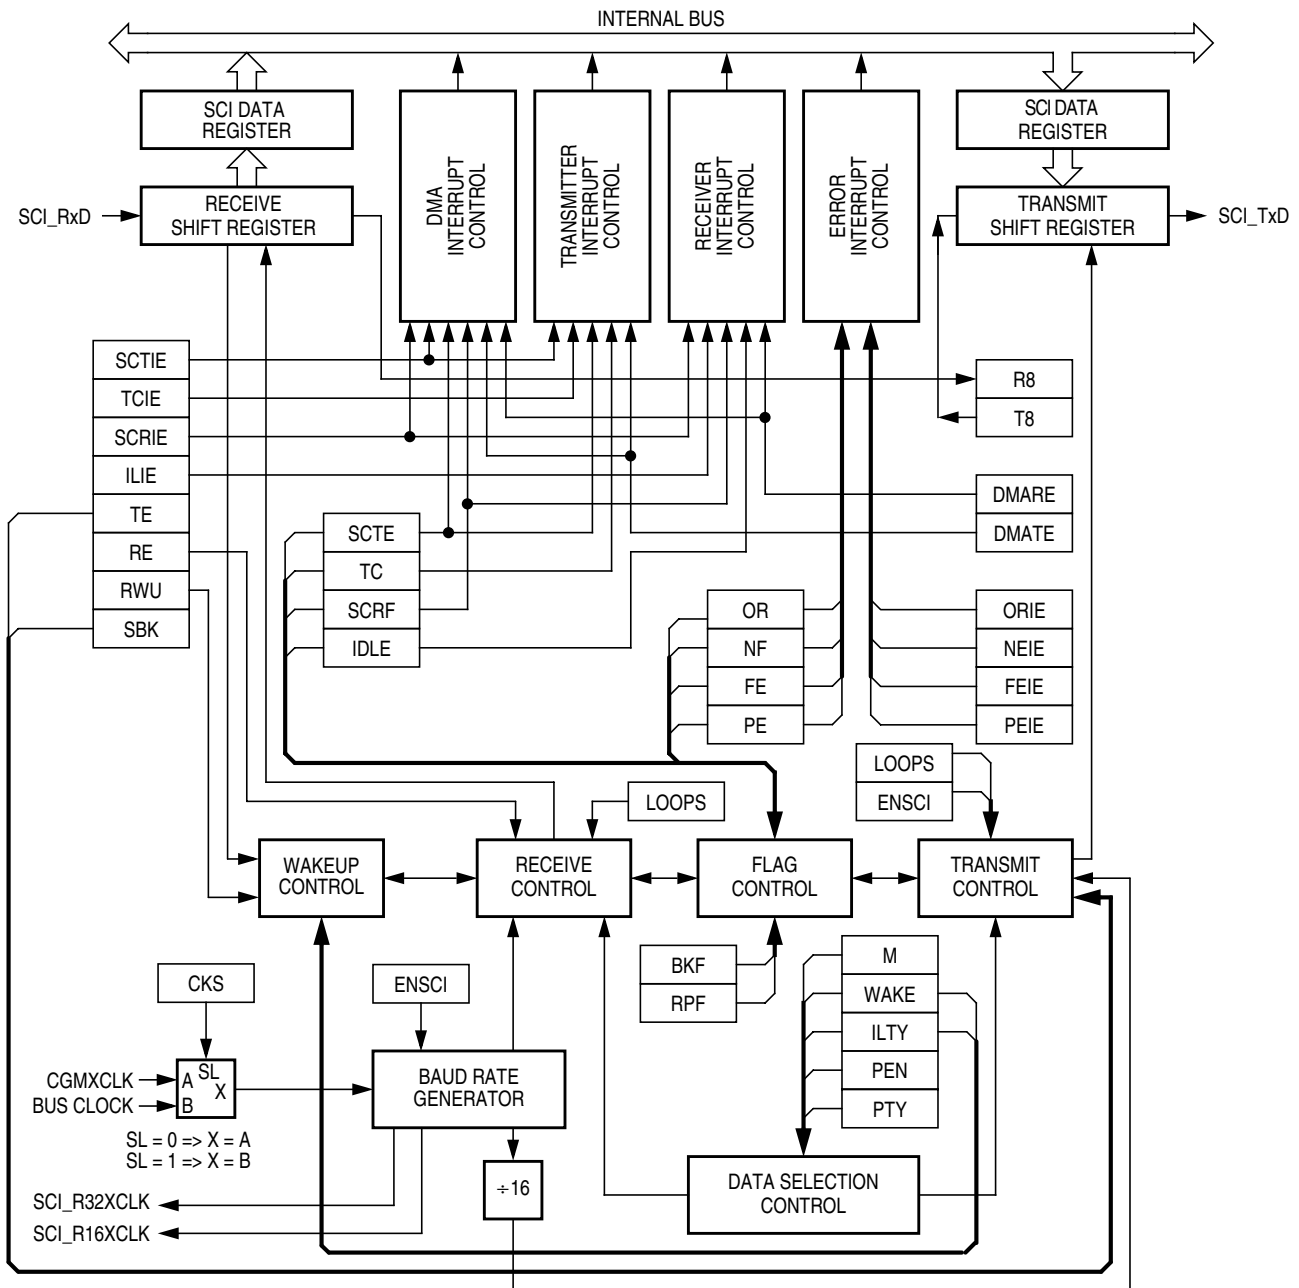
INTERNAL BUS

SCI DATA REGISTER

RECEIVE SHIFT REGISTER

SCI_RxD

DMA INTERRUPT CONTROL

TRANSMITTER INTERRUPT CONTROL

RECEIVER INTERRUPT CONTROL

ERROR INTERRUPT CONTROL

SCI DATA REGISTER

TRANSMIT SHIFT REGISTER

SCI_TxD

SCTIE
TCIE
SCRIE
ILIE
TE
RE
RWU
SBK

R8
T8

DMARE
DMATE

SCTE
TC
SCRF
IDLE

OR
NF
FE
PE

ORIE
NEIE
FEIE
PEIE

LOOPS
ENSCI

LOOPS

WAKEUP CONTROL

RECEIVE CONTROL

FLAG CONTROL

TRANSMIT CONTROL

BKF
RPF

M
WAKE
ILTY
PEN
PTY

CKS

ENSCI

CGMXCLK
BUS CLOCK
A
B
SL
X

BAUD RATE GENERATOR

SL = 0 => X = A
SL = 1 => X = B

÷16

DATA SELECTION CONTROL

SCI_R32XCLK
SCI_R16XCLK